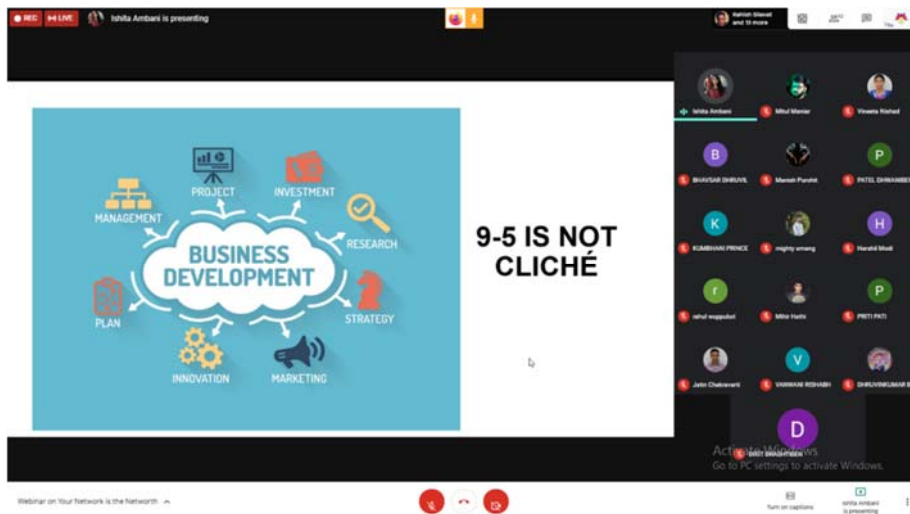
REC LIVE Ishita Ambani is presenting

Rahish Slavat and 13 more

PROJECT INVESTMENT MANAGEMENT RESEARCH BUSINESS DEVELOPMENT PLAN STRATEGY INNOVATION MARKETING

9-5 IS NOT CLICHÉ

Ishita Ambani
Mitul Manior
Vineeta Rishad
B
BHAVSAR DHRUVIL
Manish Purohit
P
PATEL DHWANEE
K
KUMBHANI PRINCE
mighty umang
H
Harshil Modi
r
rahul wagpulari
Mihir Hathi
P
PRITI PATI
Jatin Chakravarti
V
VANWANI RISHABH
DHRUVINKUMAR B
D
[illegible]

Activate Windows
Go to PC settings to activate Windows.

Webinar on Your Network is the Networth

Turn on captions
Ishita Ambani presenting